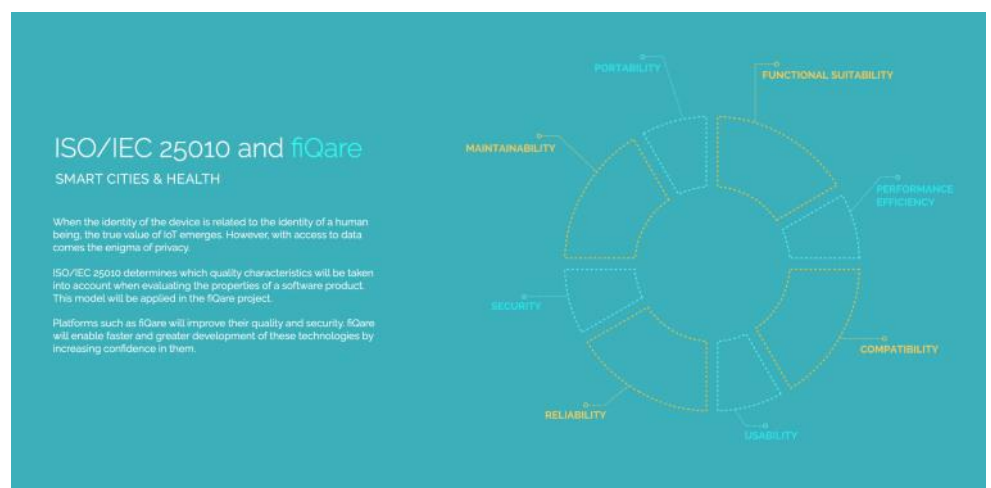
ISO/IEC 25010 and fiQare

SMART CITIES & HEALTH

When the identity of the device is related to the identity of a human being, the true value of IoT emerges. However, with access to data comes the enigma of privacy.

ISO/IEC 25010 determines which quality characteristics will be taken into account when evaluating the properties of a software product. This model will be applied in the fiQare project.

Platforms such as fiQare will improve their quality and security. fiQare will enable faster and greater development of these technologies by increasing confidence in them.

PORTABILITY

FUNCTIONAL SUITABILITY

MAINTAINABILITY

PERFORMANCE EFFICIENCY

SECURITY

COMPATIBILITY

RELIABILITY

USABILITY